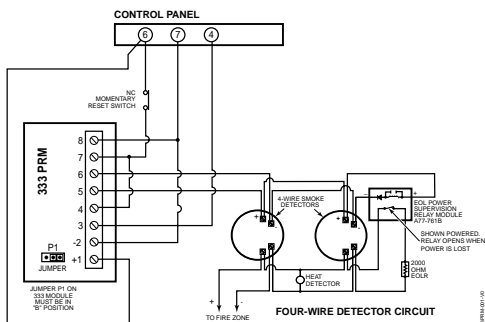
CONTROL PANEL

6 7 4

NC MOMENTARY RESET SWITCH

333 PRM

8
7
6
5
4
3
-2
+1

P1

JUMPER

JUMPER P1 ON 333 MODULE MUST BE IN "B" POSITION

4-WIRE SMOKE DETECTORS

EOL POWER SUPERVISION RELAY MODULE A77-761B

SHOWN POWERED. RELAY OPENS WHEN POWER IS LOST

HEAT DETECTOR

2000 OHM EOLR

+ -

TO FIRE ZONE

FOUR-WIRE DETECTOR CIRCUIT

PRM-01-00